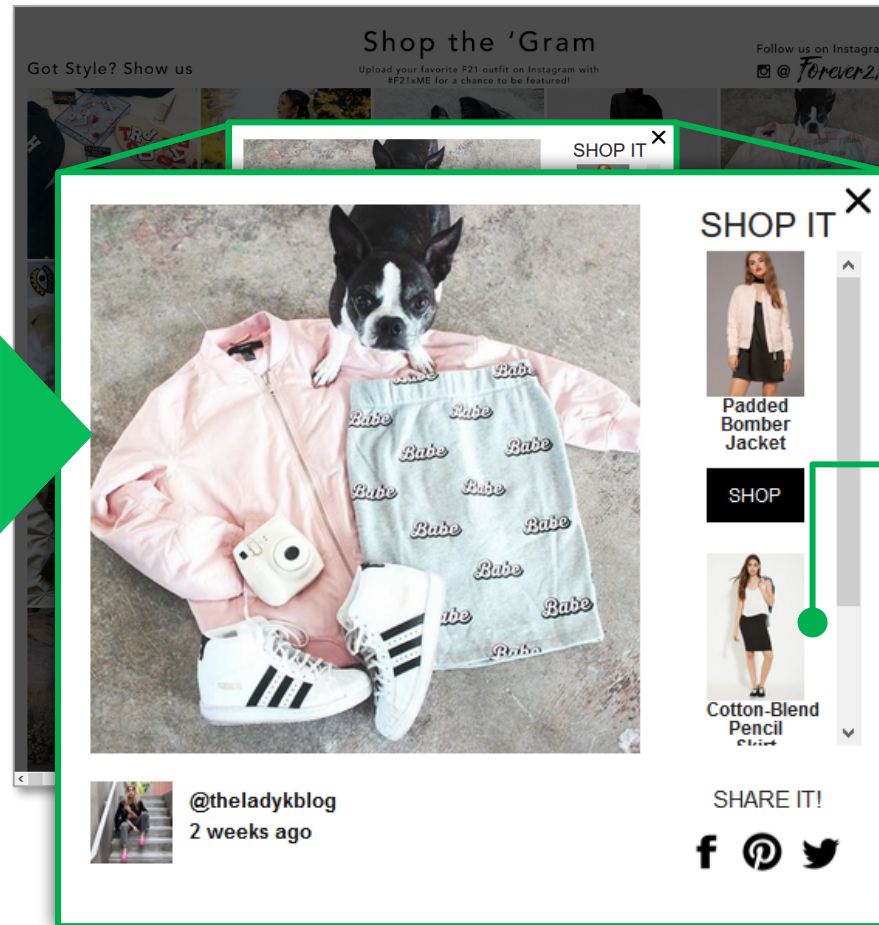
Shop the 'Gram

Got Style? Show us

Upload your favorite F21 outfit on Instagram with #F21xME for a chance to be featured!

Follow us on Instagra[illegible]

@ Forever21

SHOP IT ×

×

SHOP IT

Padded Bomber Jacket

SHOP

Cotton-Blend Pencil Skirt

@theladykblog
2 weeks ago

SHARE IT!